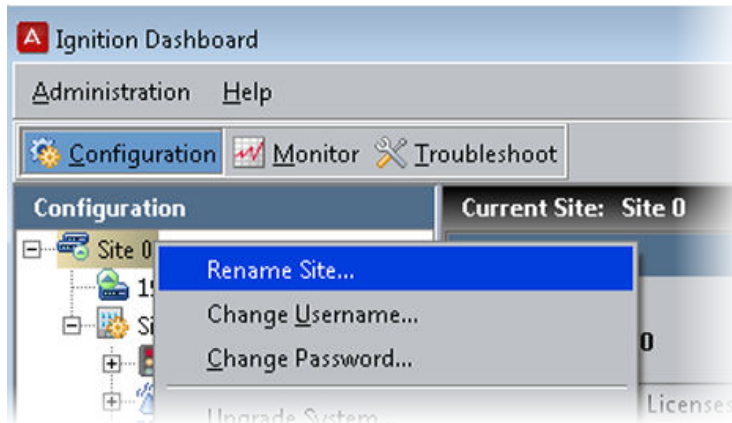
Ignition Dashboard

Administration Help

Configuration Monitor Troubleshoot

Configuration

Current Site: Site 0

Site 0

15

Si

Rename Site...

Change Username...

Change Password...

Upgrade System

0

Licenses